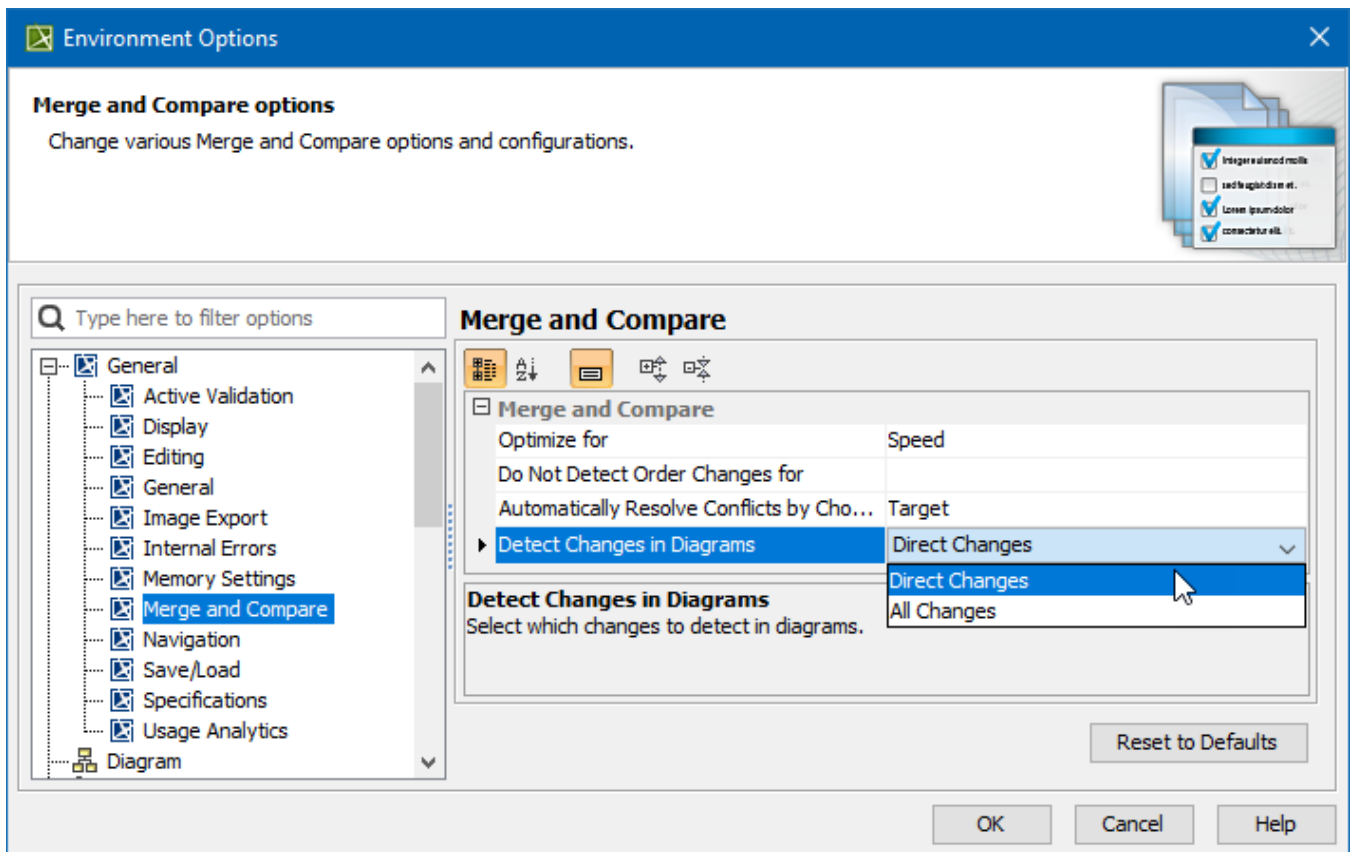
Environment Options

Merge and Compare options
Change various Merge and Compare options and configurations.

Type here to filter options

General
Active Validation
Display
Editing
General
Image Export
Internal Errors
Memory Settings
Merge and Compare
Navigation
Save/Load
Specifications
Usage Analytics
Diagram

Merge and Compare

Merge and Compare

| | |
|---|---|
| Optimize for | Speed |
| Do Not Detect Order Changes for | |
| Automatically Resolve Conflicts by Cho... | Target |
| Detect Changes in Diagrams | Direct Changes |

Direct Changes
All Changes

Detect Changes in Diagrams
Select which changes to detect in diagrams.

Reset to Defaults

OK Cancel Help